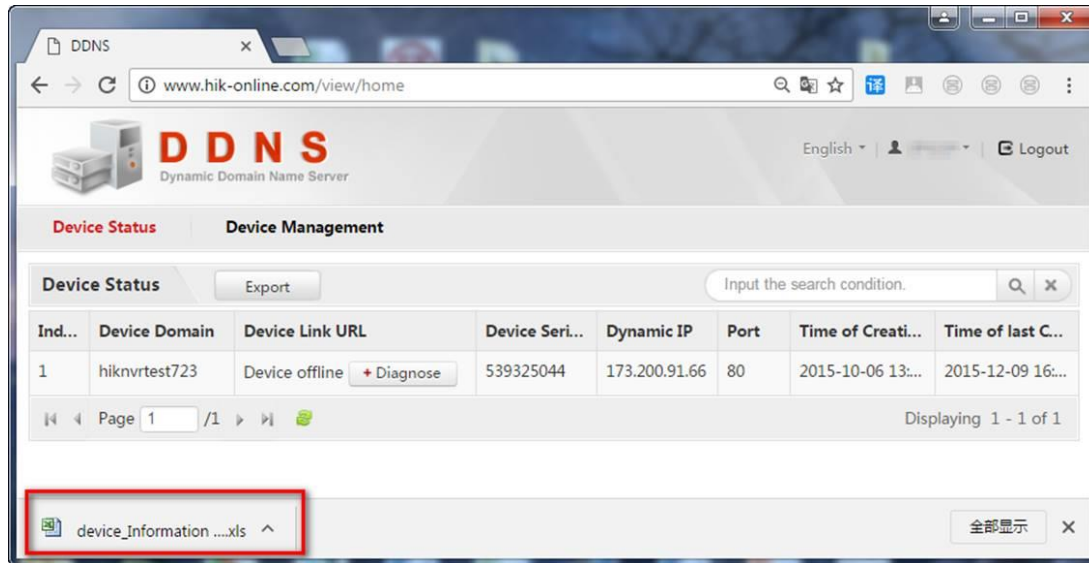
DDNS ×

www.hik-online.com/view/home

译

DDNS
Dynamic Domain Name Server

English ▾ | ▾ | Logout

Device Status Device Management

Device Status Export Input the search condition.

| Ind... | Device Domain | Device Link URL | Device Seri... | Dynamic IP | Port | Time of Creati... | Time of last C... |
|---|---|---|---|---|---|---|---|
| 1 | hiknvrtest723 | Device offline + Diagnose | 539325044 | 173.200.91.66 | 80 | 2015-10-06 13:... | 2015-12-09 16:... |

Page 1 /1 Displaying 1 - 1 of 1

device_Information ....xls ^

全部显示 ×